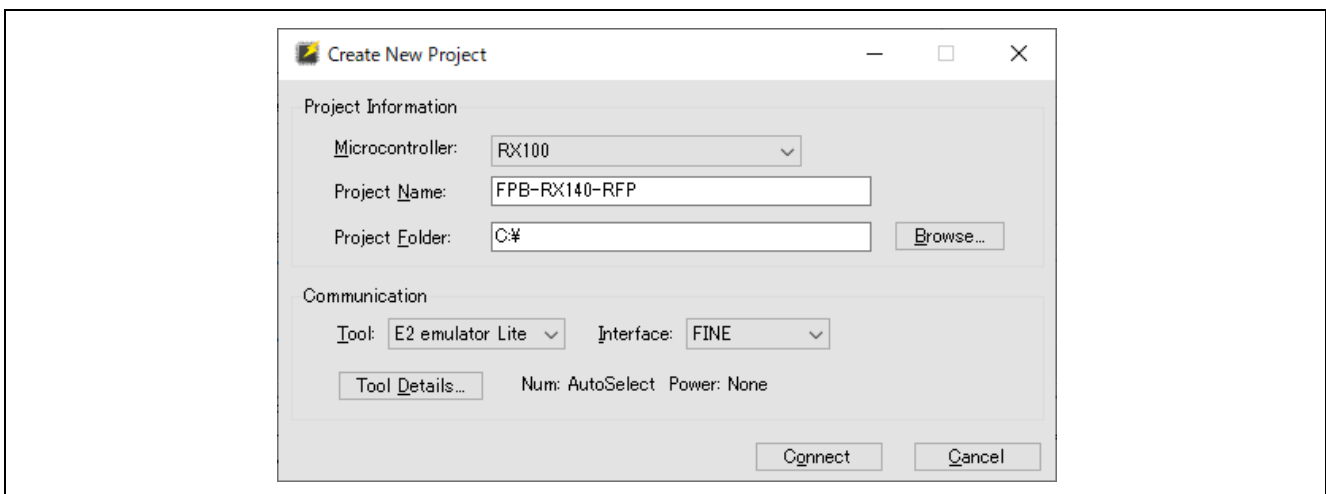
Create New Project

Project Information

Microcontroller: RX100

Project Name: FPB-RX140-RFP

Project Folder: C:¥

Browse...

Communication

Tool: E2 emulator Lite

Interface: FINE

Tool Details...

Num: AutoSelect Power: None

Connect

Cancel